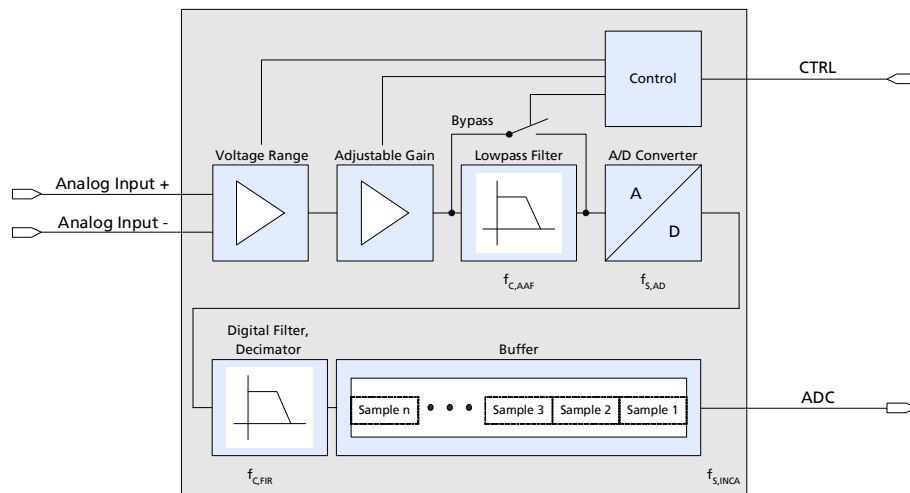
Control

CTRL

Bypass

Voltage Range

Adjustable Gain

Lowpass Filter

A/D Converter

Analog Input +

Analog Input -

A

D

$f_{C,AAF}$

$f_{S,AD}$

Digital Filter, Decimator

Buffer

Sample n

Sample 3

Sample 2

Sample 1

ADC

$f_{C,FIR}$

$f_{S,INCA}$